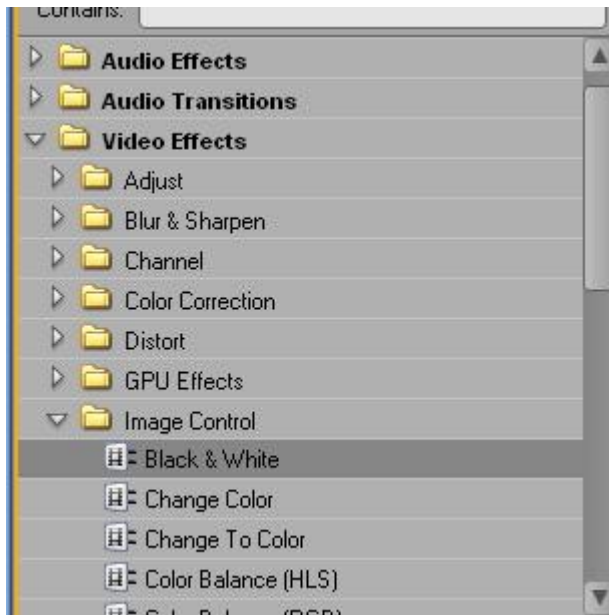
Contains:

Audio Effects
Audio Transitions
Video Effects
Adjust
Blur & Sharpen
Channel
Color Correction
Distort
GPU Effects
Image Control
Black & White
Change Color
Change To Color
Color Balance (HLS)
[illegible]